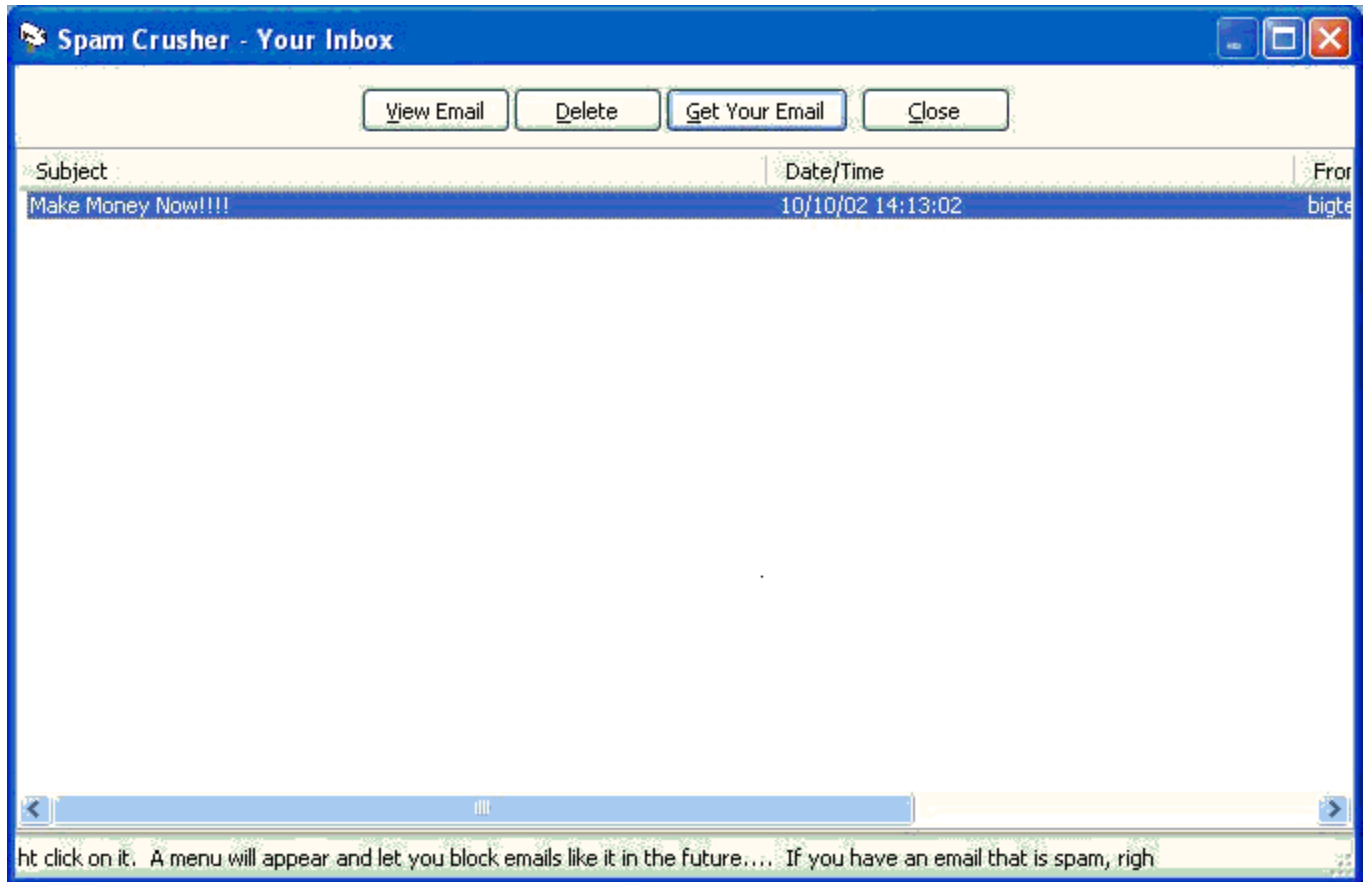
Spam Crusher - Your Inbox

View Email | Delete | Get Your Email | Close

| Subject | Date/Time | Fror |
|---|---|---|
| Make Money Now!!!! | 10/10/02 14:13:02 | bigte |

ht click on it. A menu will appear and let you block emails like it in the future.... If you have an email that is spam, righ